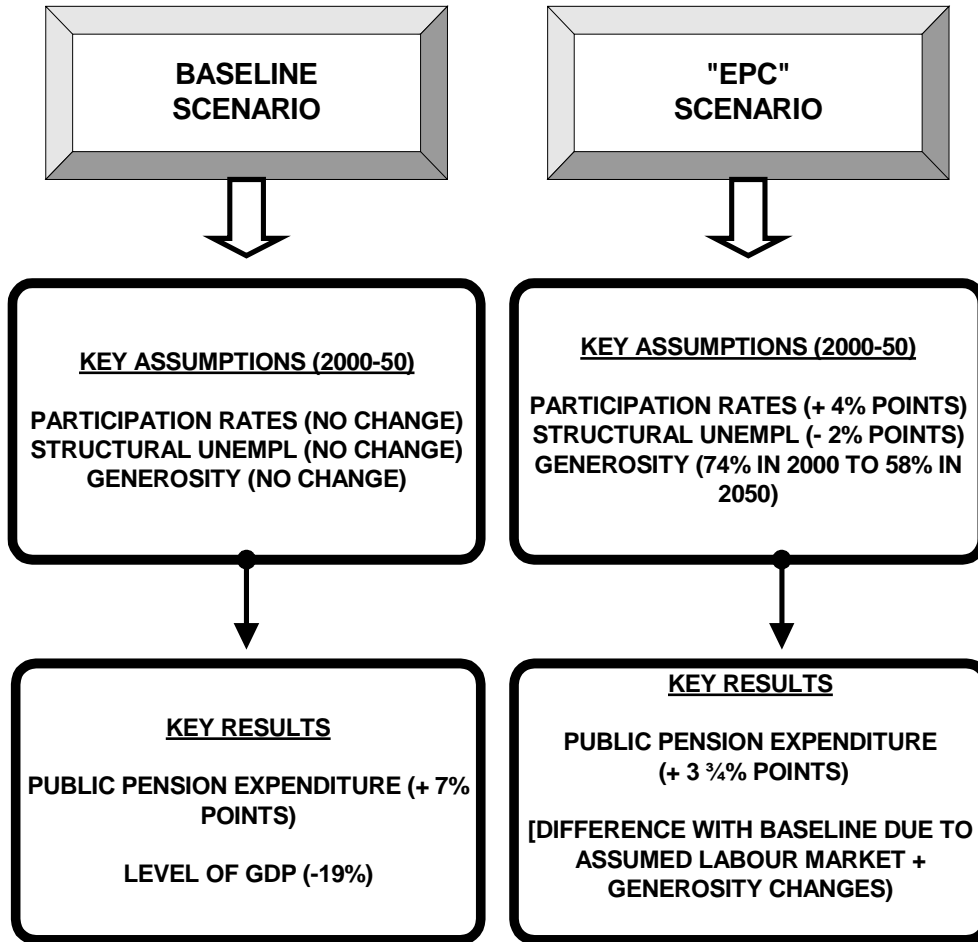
BASELINE SCENARIO

KEY ASSUMPTIONS (2000-50)

PARTICIPATION RATES (NO CHANGE)
STRUCTURAL UNEMPL (NO CHANGE)
GENEROSITY (NO CHANGE)

KEY RESULTS

PUBLIC PENSION EXPENDITURE (+ 7% POINTS)

LEVEL OF GDP (-19%)

"EPC" SCENARIO

KEY ASSUMPTIONS (2000-50)

PARTICIPATION RATES (+ 4% POINTS)
STRUCTURAL UNEMPL (- 2% POINTS)
GENEROSITY (74% IN 2000 TO 58% IN 2050)

KEY RESULTS

PUBLIC PENSION EXPENDITURE (+ 3 ¾% POINTS)

[DIFFERENCE WITH BASELINE DUE TO ASSUMED LABOUR MARKET + GENEROSITY CHANGES)